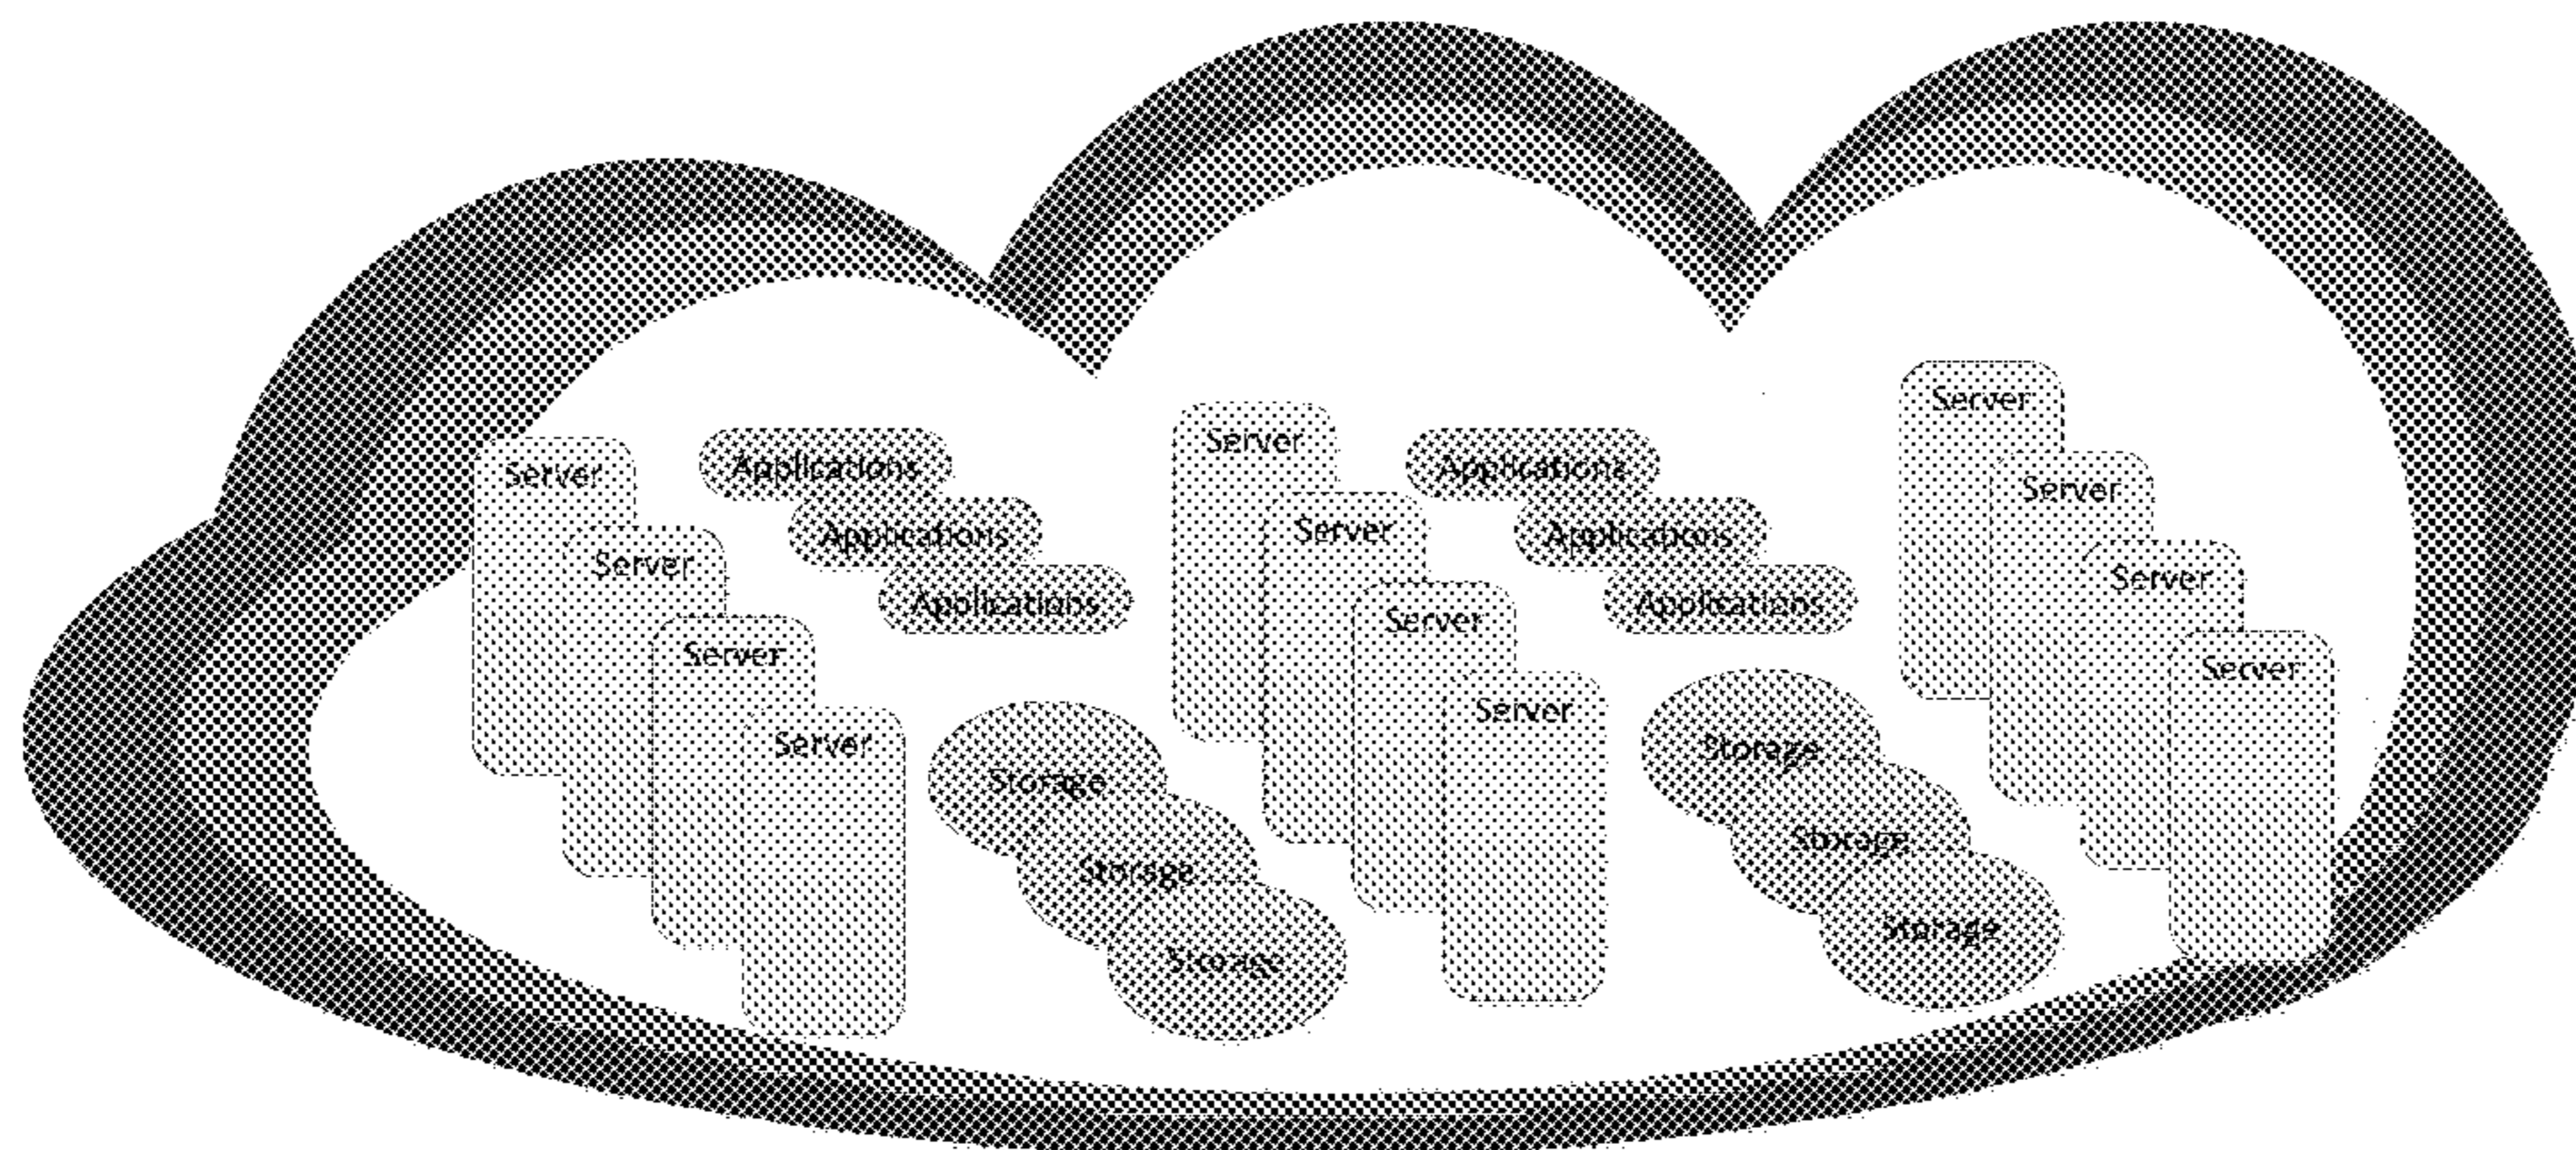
Server
Server
Server
Server
Applications
Applications
Applications
Storage
Storage
Storage
Server
Server
Server
Server
Applications
Applications
Applications
Storage
Storage
Storage
Server
Server
Server
Server